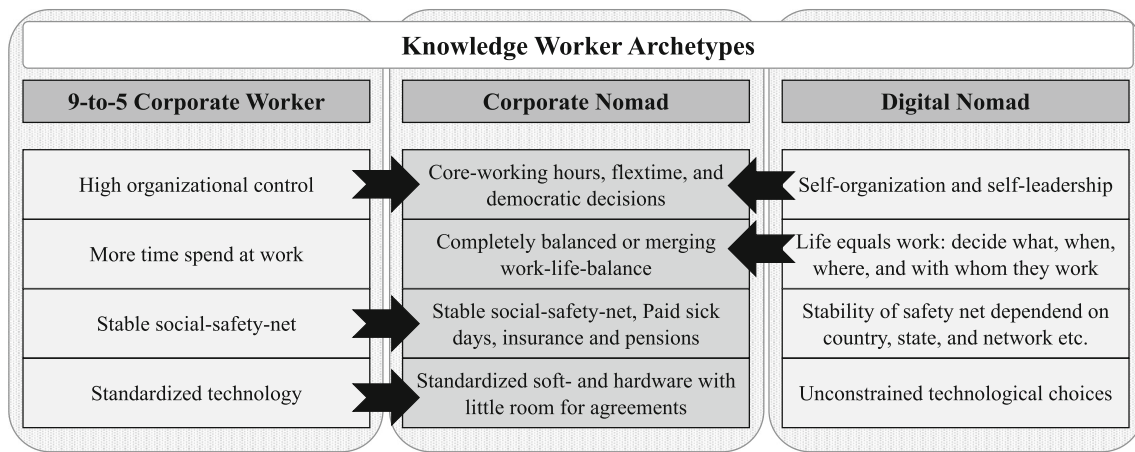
Knowledge Worker Archetypes

| 9-to-5 Corporate Worker | Corporate Nomad | Digital Nomad |
|---|---|---|
| High organizational control | Core-working hours, flextime, and democratic decisions | Self-organization and self-leadership |
| More time spend at work | Completely balanced or merging work-life-balance | Life equals work: decide what, when, where, and with whom they work |
| Stable social-safety-net | Stable social-safety-net, Paid sick days, insurance and pensions | Stability of safety net dependend on country, state, and network etc. |
| Standardized technology | Standardized soft- and hardware with little room for agreements | Unconstrained technological choices |